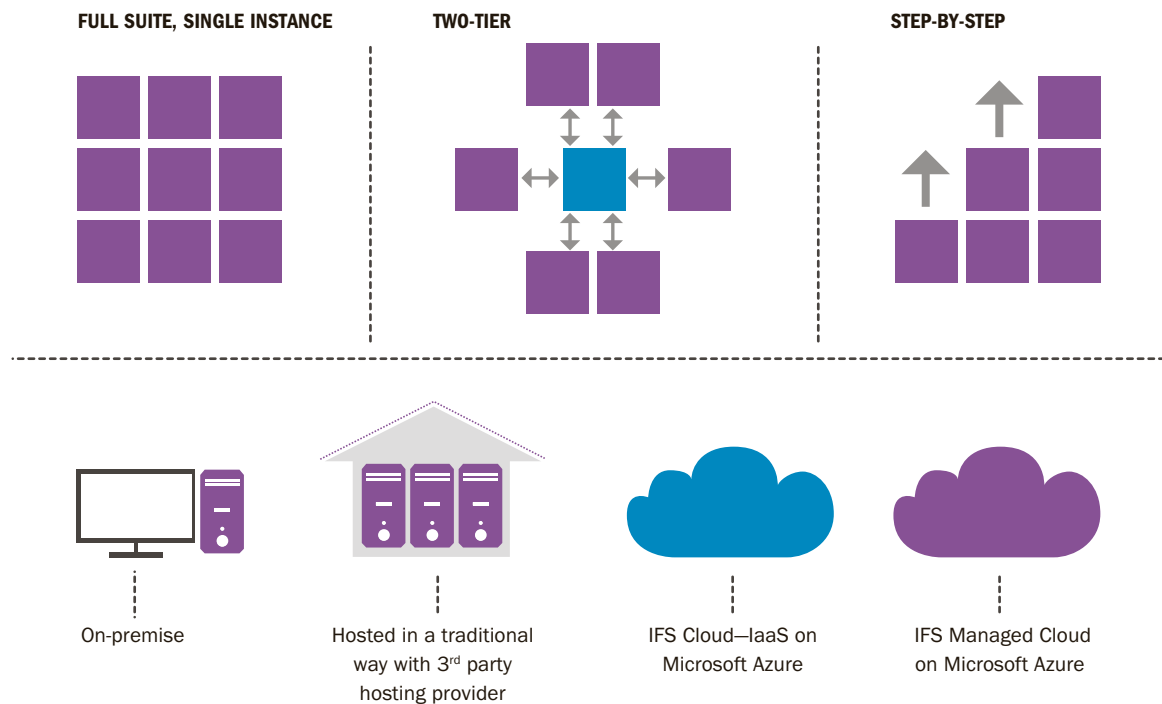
FULL SUITE, SINGLE INSTANCE

TWO-TIER

STEP-BY-STEP

On-premise

Hosted in a traditional way with 3$^{rd}$ party hosting provider

IFS Cloud—IaaS on Microsoft Azure

IFS Managed Cloud on Microsoft Azure